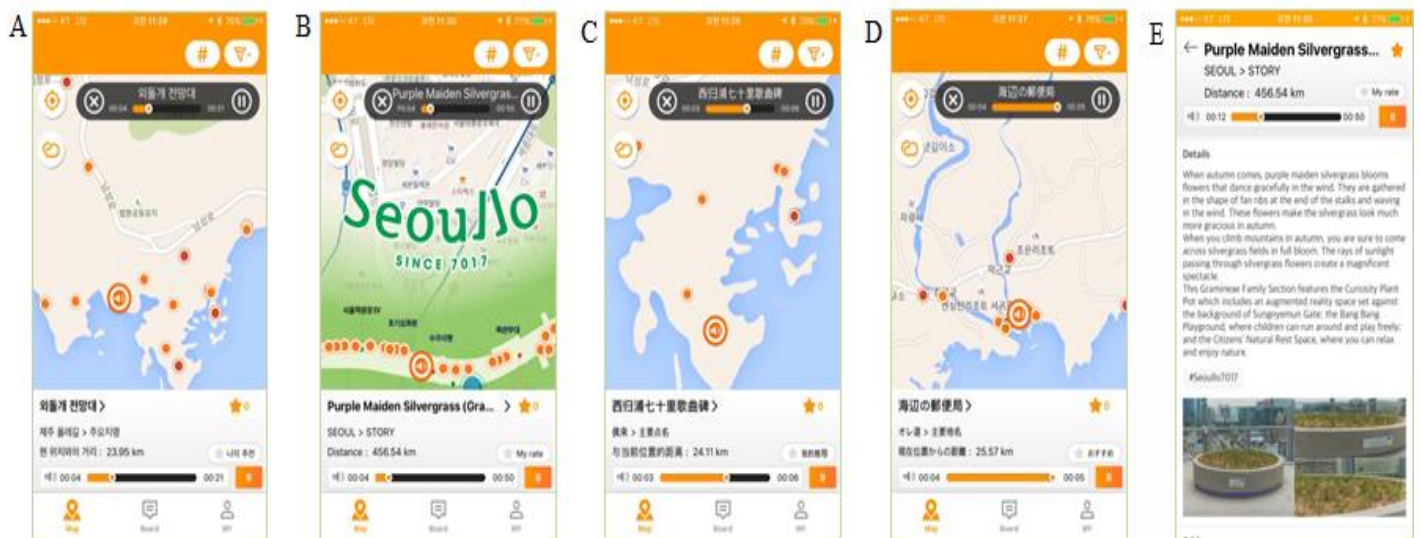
A

#

외돌개 전망대

00:04 00:21

외돌개 전망대 >

★0

제주 올레길 > 주요지명

현 위치와의 거리 : 23.95 km

나의 추천

00:04 00:21

Map Board MY

B

#

Purple Maiden Silvergras

00:04 00:50

Seoul Lo

SINCE 7017

Purple Maiden Silvergrass (Gra... >

★0

SEOUL > STORY

Distance : 456.54 km

My rate

00:04 00:50

Map Board MY

C

#

西归浦七十里歌曲碑

00:03 00:06

西归浦七十里歌曲碑 >

★0

偶来 > 主要点名

与当前位置的距离 : 24.11 km

我的推荐

00:03 00:06

Map Board MY

D

#

海辺の郵便局

00:04 00:05

海辺の郵便局 >

★0

オレ道 > 主要地名

現在位置からの距離 : 25.57 km

おすすめ

00:04 00:05

Map Board MY

E

← Purple Maiden Silvergrass...

SEOUL > STORY

Distance : 456.54 km

My rate

00:12 00:50

Details

When autumn comes, purple maiden silvergrass blooms flowers that dance gracefully in the wind. They are gathered in the shape of fan ribs at the end of the stalks and waving in the wind. These flowers make the silvergrass look much more gracious in autumn.
When you climb mountains in autumn, you are sure to come across silvergrass fields in full bloom. The rays of sunlight passing through silvergrass flowers create a magnificent spectacle.
This Gramineae Family Section features the Curiosity Plant Pot which includes an augmented reality space set against the background of Sungnyemun Gate; the Bang Bang Playground, where children can run around and play freely; and the Citizens' Natural Rest Space, where you can relax and enjoy nature.

#Seoullo7017